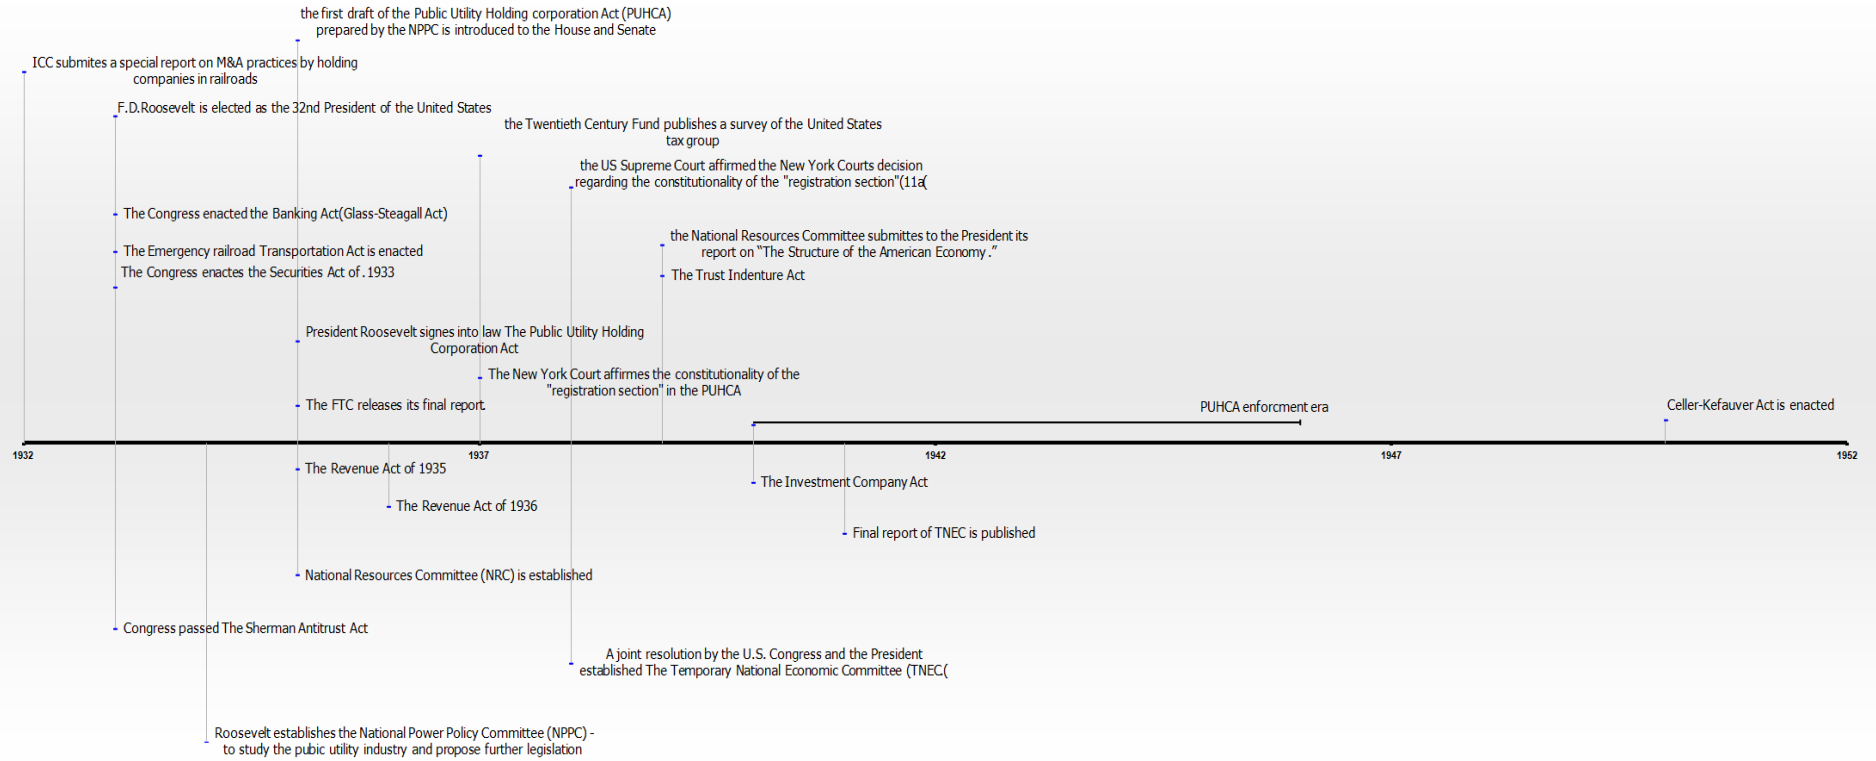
the first draft of the Public Utility Holding corporation Act (PUHCA) prepared by the NPPC is introduced to the House and Senate

ICC submites a special report on M&A practices by holding companies in railroads

F.D.Roosevelt is elected as the 32nd President of the United States

the Twentieth Century Fund publishes a survey of the United States tax group

the US Supreme Court affirmed the New York Courts decision regarding the constitutionality of the "registration section"(11a(

The Congress enacted the Banking Act(Glass-Steagall Act)

The Emergency railroad Transportation Act is enacted

The Congress enactes the Securities Act of .1933

the National Resources Committee submitses to the President its report on "The Structure of the American Economy ."

The Trust Indenture Act

President Roosevelt signes into law The Public Utility Holding Corporation Act

The New York Court affirmes the constitutionality of the "registration section" in the PUHCA

The FTC releases its final report

PUHCA enforcment era

Celler-Kefauver Act is enacted

1932

1937

1942

1947

1952

The Revenue Act of 1935

The Investment Company Act

The Revenue Act of 1936

Final report of TNEC is published

National Resources Committee (NRC) is established

Congress passed The Sherman Antitrust Act

A joint resolution by the U.S. Congress and the President established The Temporary National Economic Committee (TNEC(

Roosevelt establishes the National Power Policy Committee (NPPC) - to study the pubic utility industry and propose further legislation